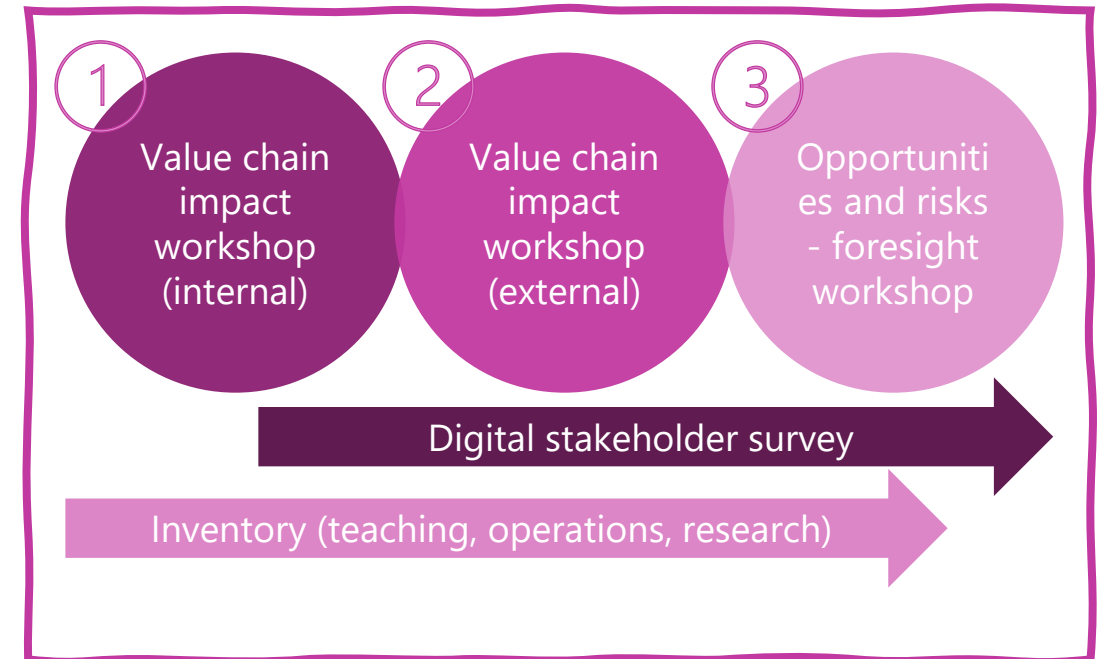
1
Value chain impact workshop (internal)

2
Value chain impact workshop (external)

3
Opportuniti es and risks - foresight workshop

Digital stakeholder survey

Inventory (teaching, operations, research)